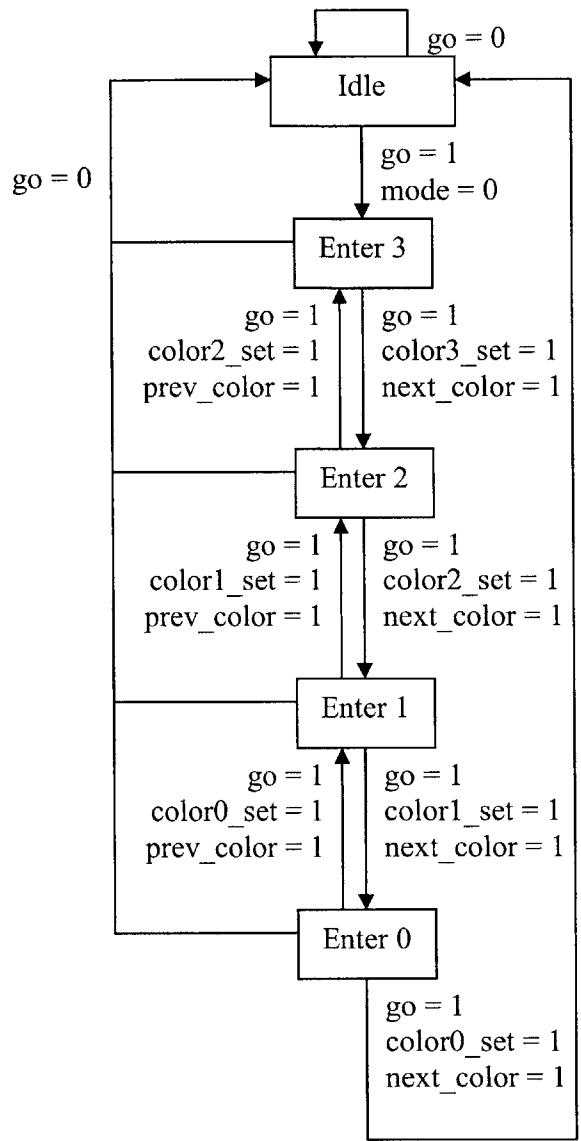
go = 0
Idle
go = 0
go = 1
mode = 0
Enter 3
go = 1
color2_set = 1
prev_color = 1
go = 1
color3_set = 1
next_color = 1
Enter 2
go = 1
color1_set = 1
prev_color = 1
go = 1
color2_set = 1
next_color = 1
Enter 1
go = 1
color0_set = 1
prev_color = 1
go = 1
color1_set = 1
next_color = 1
Enter 0
go = 1
color0_set = 1
next_color = 1